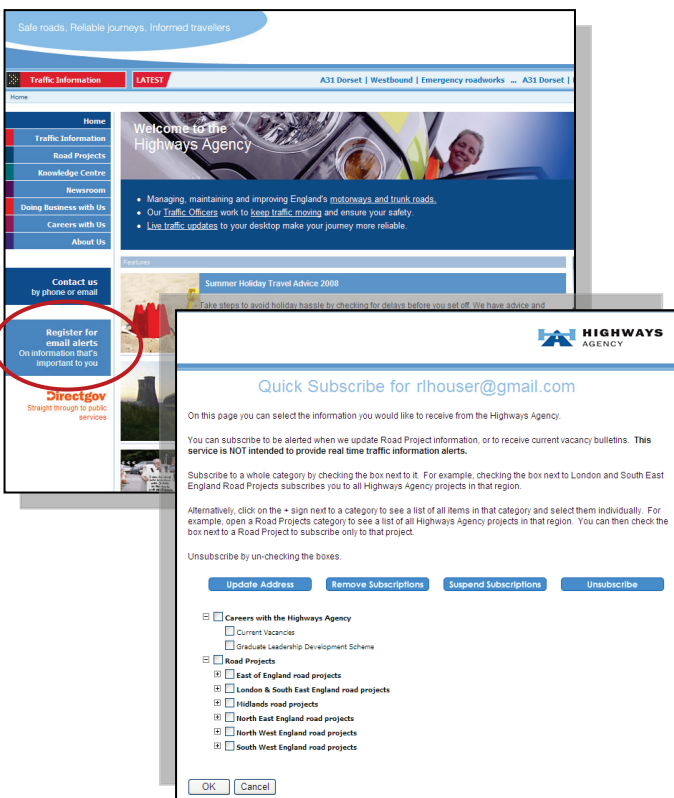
Safe roads, Reliable journeys, Informed travellers

Traffic Information

LATEST

A31 Dorset | Westbound | Emergency roadworks ... A31 Dorset |

Home

Home
Traffic Information
Road Projects
Knowledge Centre
Newsroom
Doing Business with Us
Careers with Us
About Us

Welcome to the Highways Agency

• Managing, maintaining and improving England's motorways and trunk roads.
• Our Traffic Officers work to keep traffic moving and ensure your safety.
• Live traffic updates to your desktop make your journey more reliable.

Features

Summer Holiday Travel Advice 2008

Take steps to avoid holiday hassle by checking for delays before you set off. We have advice and

Contact us
by phone or email

Register for email alerts
On information that's important to you

Directgov
Straight through to public services

HIGHWAYS AGENCY

Quick Subscribe for rlhouser@gmail.com

On this page you can select the information you would like to receive from the Highways Agency.

You can subscribe to be alerted when we update Road Project information, or to receive current vacancy bulletins. **This service is NOT intended to provide real time traffic information alerts.**

Subscribe to a whole category by checking the box next to it. For example, checking the box next to London and South East England Road Projects subscribes you to all Highways Agency projects in that region.

Alternatively, click on the + sign next to a category to see a list of all items in that category and select them individually. For example, open a Road Projects category to see a list of all Highways Agency projects in that region. You can then check the box next to a Road Project to subscribe only to that project.

Unsubscribe by un-checking the boxes.

Update Address | Remove Subscriptions | Suspend Subscriptions | Unsubscribe

Careers with the Highways Agency
Current Vacancies
Graduate Leadership Development Scheme
Road Projects
East of England road projects
London & South East England road projects
Midlands road projects
North East England road projects
North West England road projects
South West England road projects

OK | Cancel